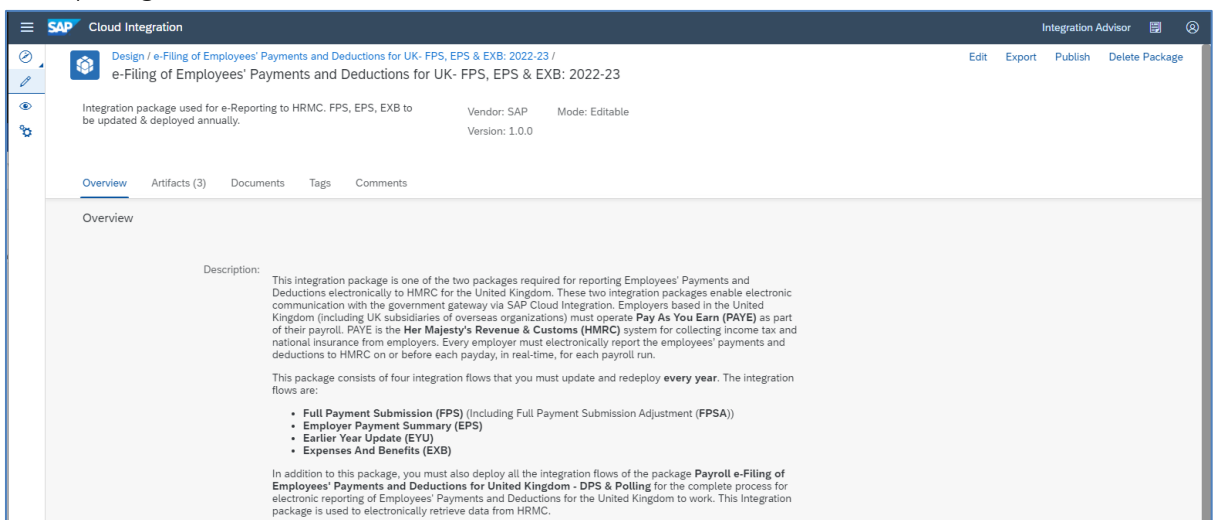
SAP Cloud Integration

Integration Advisor

Design / e-Filing of Employees' Payments and Deductions for UK- FPS, EPS & EXB: 2022-23 /

e-Filing of Employees' Payments and Deductions for UK- FPS, EPS & EXB: 2022-23

Edit Export Publish Delete Package

Integration package used for e-Reporting to HRMC. FPS, EPS, EXB to be updated & deployed annually.

Vendor: SAP Mode: Editable

Version: 1.0.0

Overview Artifacts (3) Documents Tags Comments

Overview

Description:

This integration package is one of the two packages required for reporting Employees' Payments and Deductions electronically to HMRC for the United Kingdom. These two integration packages enable electronic communication with the government gateway via SAP Cloud Integration. Employers based in the United Kingdom (including UK subsidiaries of overseas organizations) must operate **Pay As You Earn (PAYE)** as part of their payroll. PAYE is the **Her Majesty's Revenue & Customs (HMRC)** system for collecting income tax and national insurance from employers. Every employer must electronically report the employees' payments and deductions to HMRC on or before each payday, in real-time, for each payroll run.

This package consists of four integration flows that you must update and redeploy **every year**. The integration flows are:

- **Full Payment Submission (FPS)** (Including Full Payment Submission Adjustment (**FPSA**))
- **Employer Payment Summary (EPS)**
- **Earlier Year Update (EYU)**
- **Expenses And Benefits (EXB)**

In addition to this package, you must also deploy all the integration flows of the package **Payroll e-Filing of Employees' Payments and Deductions for United Kingdom - DPS & Polling** for the complete process for electronic reporting of Employees' Payments and Deductions for the United Kingdom to work. This Integration package is used to electronically retrieve data from HRMC.